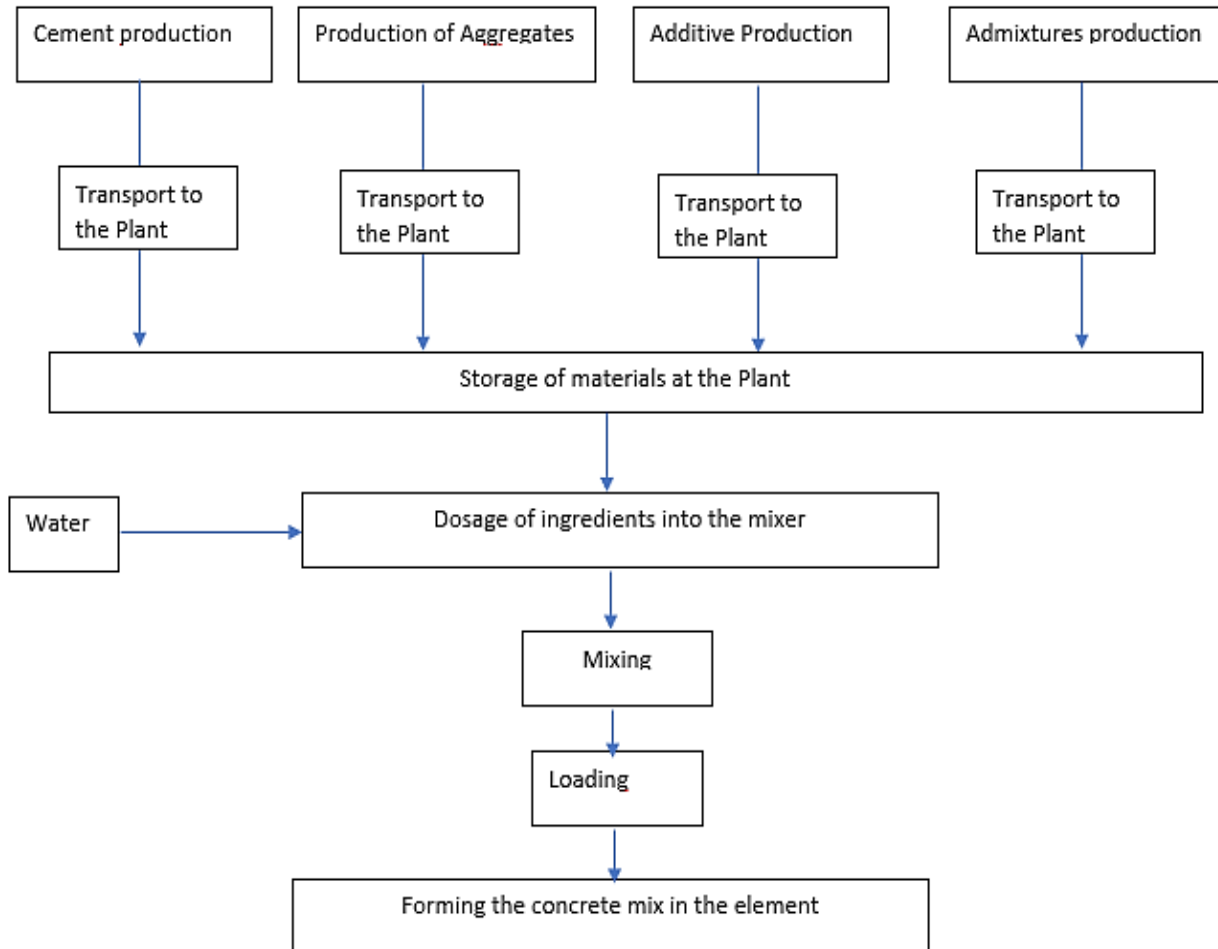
Cement production

Production of Aggregates

Additive Production

Admixtures production

Transport to the Plant

Transport to the Plant

Transport to the Plant

Transport to the Plant

Storage of materials at the Plant

Water

Dosage of ingredients into the mixer

Mixing

Loading

Forming the concrete mix in the element